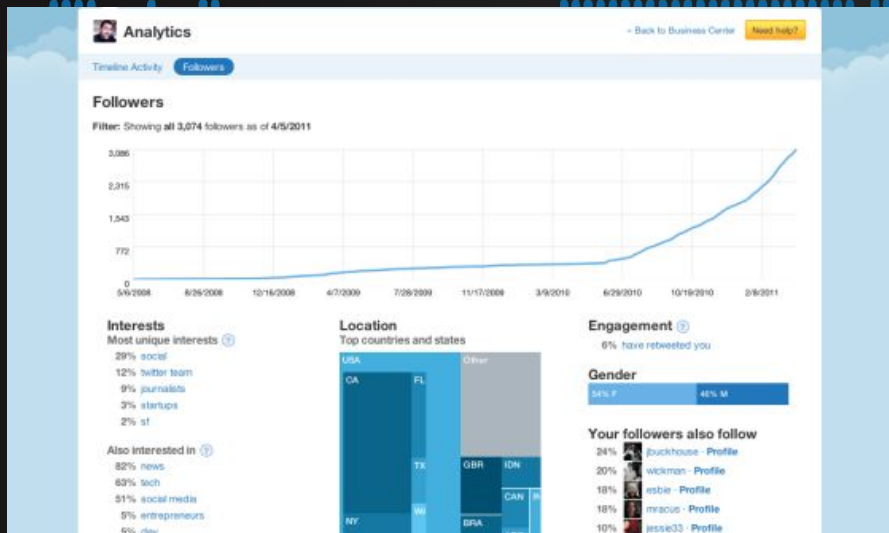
Analytics

« Back to Business Center

Need help?

Timeline Activity

Followers

Followers

Filter: Showing all 3,074 followers as of 4/5/2011

3,086

2,315

1,543

772

0

5/6/2008

8/26/2008

12/16/2008

4/7/2009

7/28/2009

11/17/2009

3/9/2010

6/29/2010

10/19/2010

2/8/2011

Interests

Most unique interests ?

29% social

12% twitter team

9% journalists

3% startups

2% sf

Also interested in ?

82% news

63% tech

51% social media

5% entrepreneurs

5% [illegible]

Location

Top countries and states

USA

CA

FL

TX

WA

NY

Other

GBR

IDN

CAN

BRA

Engagement ?

6% have retweeted you

Gender

54% F

46% M

Your followers also follow

24% jbuckhouse · Profile

20% wickman · Profile

18% esbie · Profile

18% mracus · Profile

10% jessie33 · Profile